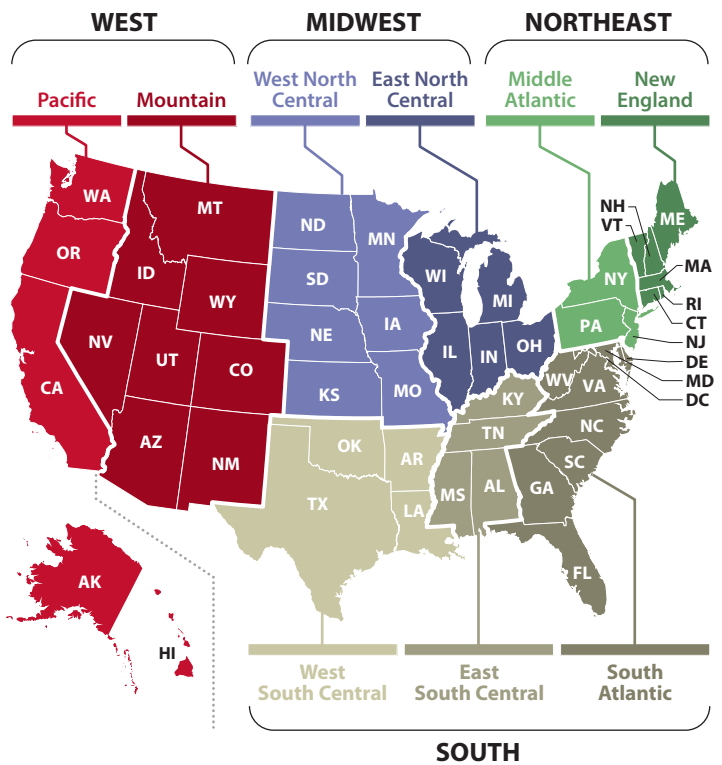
WEST

MIDWEST

NORTHEAST

Pacific

Mountain

West North Central

East North Central

Middle Atlantic

New England

WA

OR

CA

MT

ID

WY

NV

UT

CO

AZ

NM

ND

SD

NE

KS

MN

IA

MO

WI

MI

IL

IN

OH

NY

PA

NH

VT

ME

MA

RI

CT

NJ

DE

MD

DC

OK

TX

AR

LA

KY

TN

MS

AL

WV

VA

NC

SC

GA

FL

AK

HI

West South Central

East South Central

South Atlantic

SOUTH